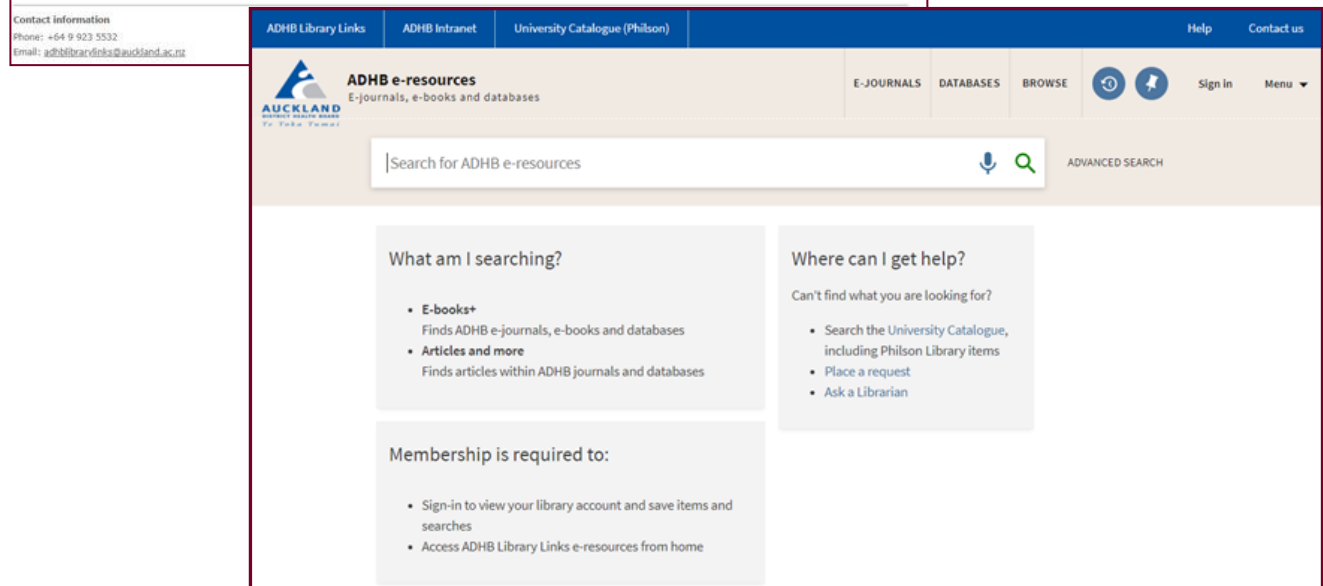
Contact information
Phone: +64 9 923 5532
Email: adhblibrarylinks@auckland.ac.nz

ADHB Library Links | ADHB Intranet | University Catalogue (Philson) | Help | Contact us

AUCKLAND DISTRICT HEALTH BOARD Te Toka Tumai

ADHB e-resources
E-journals, e-books and databases

E-JOURNALS DATABASES BROWSE Sign in Menu

Search for ADHB e-resources

ADVANCED SEARCH

What am I searching?

- E-books+
Finds ADHB e-journals, e-books and databases
- Articles and more
Finds articles within ADHB journals and databases

Where can I get help?

Can't find what you are looking for?

- Search the University Catalogue, including Philson Library items
- Place a request
- Ask a Librarian

Membership is required to:

- Sign-in to view your library account and save items and searches
- Access ADHB Library Links e-resources from home